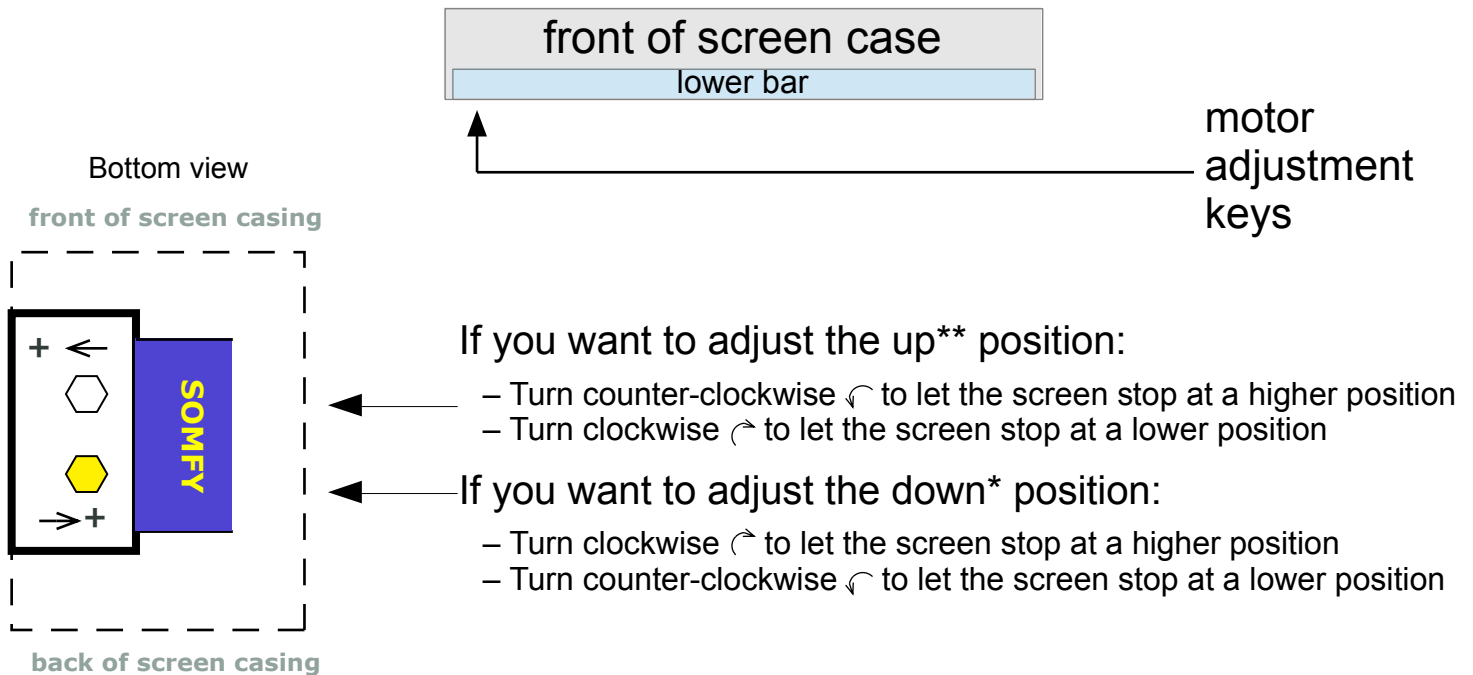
front of screen case

lower bar

motor adjustment keys

Bottom view

front of screen casing

+ ←

SOMFY

→+

back of screen casing

If you want to adjust the up** position:

– Turn counter-clockwise ↶ to let the screen stop at a higher position
– Turn clockwise ↷ to let the screen stop at a lower position

If you want to adjust the down* position:

– Turn clockwise ↷ to let the screen stop at a higher position
– Turn counter-clockwise ↶ to let the screen stop at a lower position